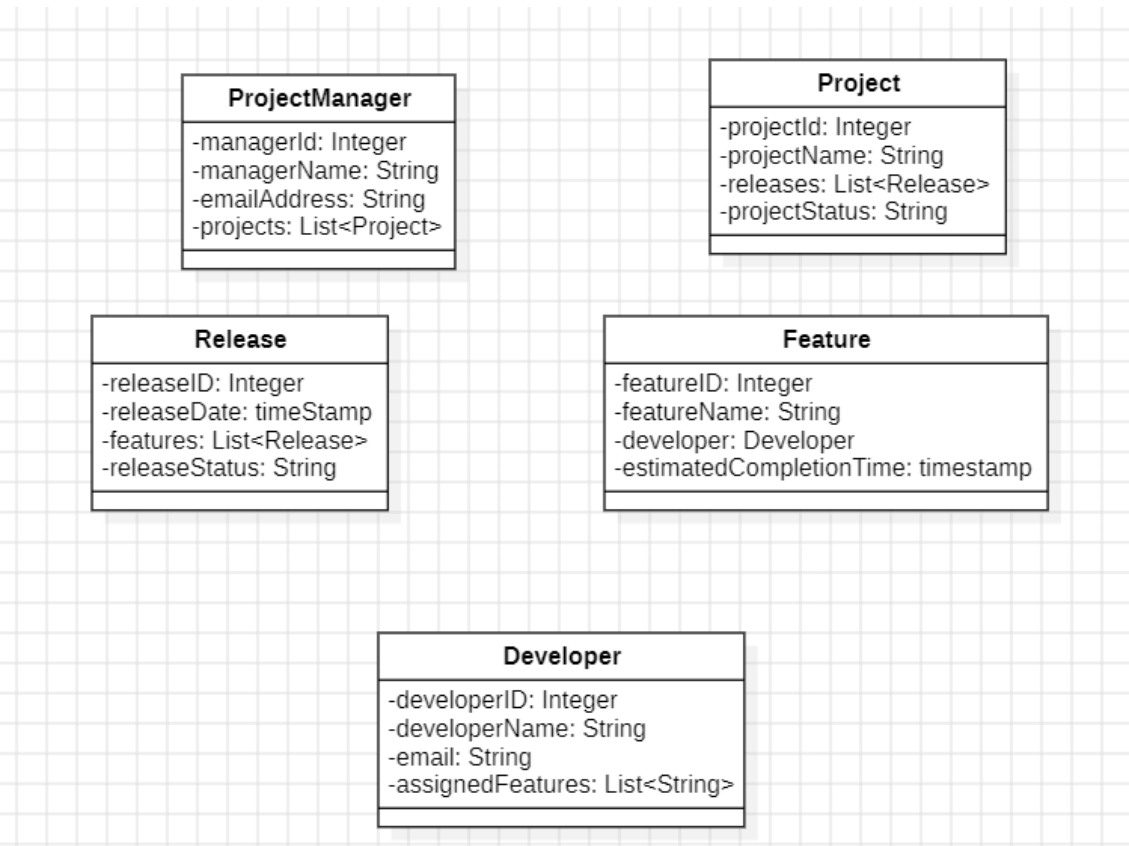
**ProjectManager**

-managerId: Integer
-managerName: String
-emailAddress: String
-projects: List<Project>

**Project**

-projectId: Integer
-projectName: String
-releases: List<Release>
-projectStatus: String

**Release**

-releaseID: Integer
-releaseDate: timeStamp
-features: List<Release>
-releaseStatus: String

**Feature**

-featureID: Integer
-featureName: String
-developer: Developer
-estimatedCompletionTime: timestamp

**Developer**

-developerID: Integer
-developerName: String
-email: String
-assignedFeatures: List<String>